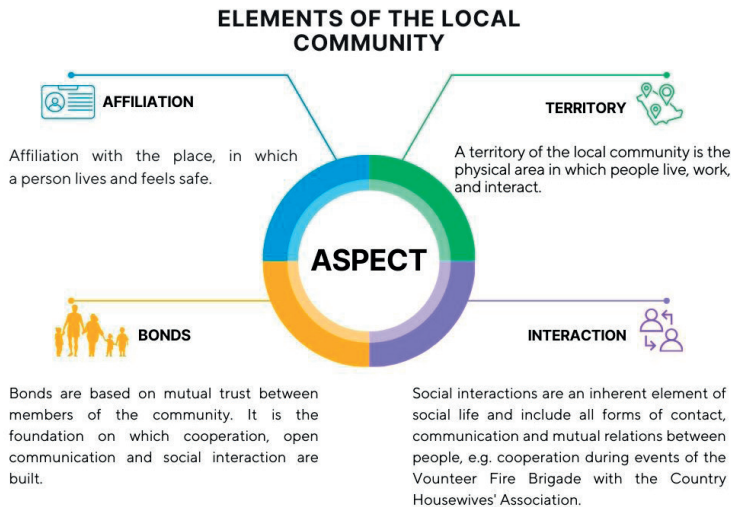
ELEMENTS OF THE LOCAL COMMUNITY

AFFILIATION

Affiliation with the place, in which a person lives and feels safe.

TERRITORY

A territory of the local community is the physical area in which people live, work, and interact.

ASPECT

BONDS

Bonds are based on mutual trust between members of the community. It is the foundation on which cooperation, open communication and social interaction are built.

INTERACTION

Social interactions are an inherent element of social life and include all forms of contact, communication and mutual relations between people, e.g. cooperation during events of the Vounteer Fire Brigade with the Country Housewives' Association.